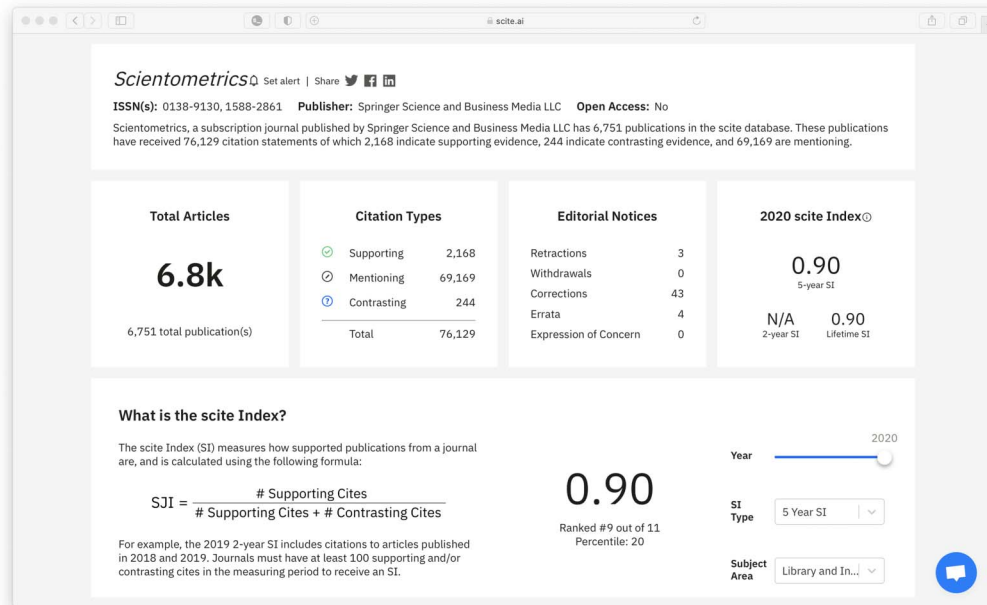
scite.ai

Scientometrics Set alert | Share

ISSN(s): 0138-9130, 1588-2861 Publisher: Springer Science and Business Media LLC Open Access: No

Scientometrics, a subscription journal published by Springer Science and Business Media LLC has 6,751 publications in the scite database. These publications have received 76,129 citation statements of which 2,168 indicate supporting evidence, 244 indicate contrasting evidence, and 69,169 are mentioning.

Total Articles

6.8k

6,751 total publication(s)

Citation Types

| | |
|---|---|
| Supporting | 2,168 |
| Mentioning | 69,169 |
| Contrasting | 244 |
| Total | 76,129 |

Editorial Notices

| | |
|---|---|
| Retractions | 3 |
| Withdrawals | 0 |
| Corrections | 43 |
| Errata | 4 |
| Expression of Concern | 0 |

2020 scite Index

0.90
5-year SI

N/A
2-year SI

0.90
Lifetime SI

What is the scite Index?

The scite Index (SI) measures how supported publications from a journal are, and is calculated using the following formula:

$SJI = \frac{\text{\# Supporting Cites}}{\text{\# Supporting Cites + \# Contrasting Cites}}$

For example, the 2019 2-year SI includes citations to articles published in 2018 and 2019. Journals must have at least 100 supporting and/or contrasting cites in the measuring period to receive an SI.

0.90

Ranked #9 out of 11
Percentile: 20

Year 2020

SI Type 5 Year SI

Subject Area Library and In...